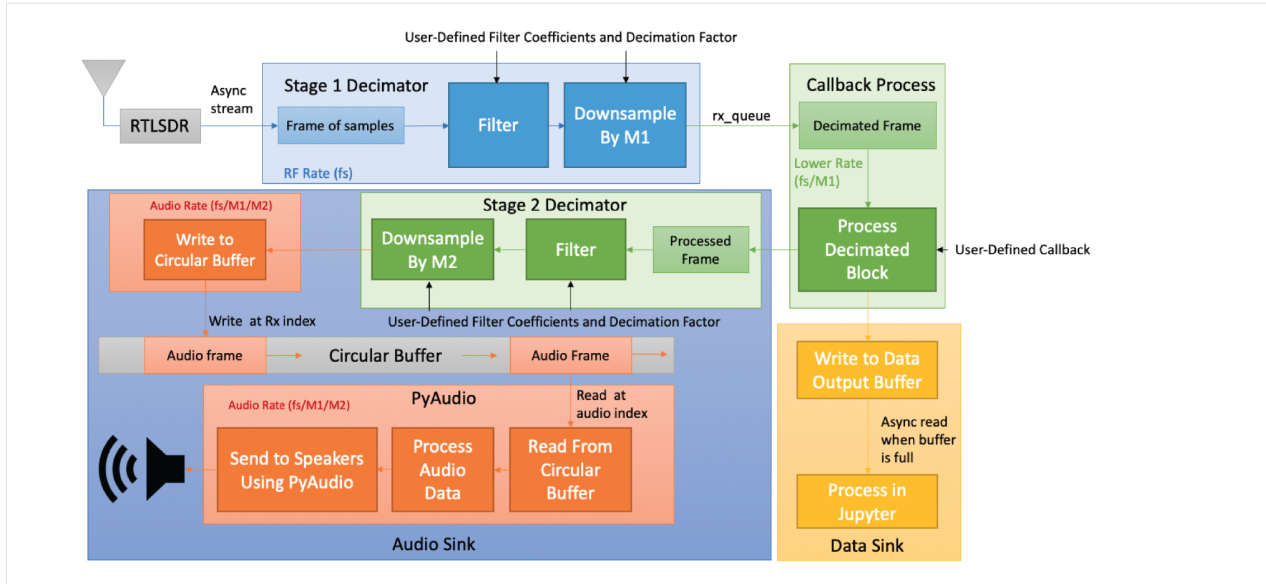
User-Defined Filter Coefficients and Decimation Factor

Async stream

RTLSDR

Stage 1 Decimator

Frame of samples

Filter

Downsample By M1

RF Rate (fs)

rx_queue

Callback Process

Decimated Frame

Lower Rate (fs/M1)

Process Decimated Block

User-Defined Callback

Audio Rate (fs/M1/M2)

Write to Circular Buffer

Stage 2 Decimator

Downsample By M2

Filter

Processed Frame

User-Defined Filter Coefficients and Decimation Factor

Write at Rx index

Audio frame

Circular Buffer

Audio Frame

Read at audio index

PyAudio

Audio Rate (fs/M1/M2)

Send to Speakers Using PyAudio

Process Audio Data

Read From Circular Buffer

Audio Sink

Write to Data Output Buffer

Async read when buffer is full

Process in Jupyter

Data Sink